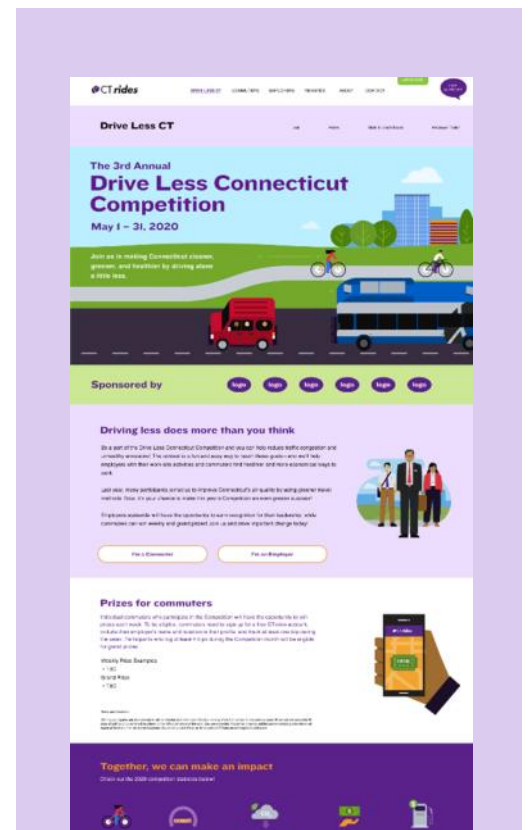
CTrides

Drive Less CT

The 3rd Annual
Drive Less Connecticut Competition
May 1 – 31, 2020

Join us in making Connecticut cleaner, greener, and healthier by driving alone a little less.

Sponsored by

logo logo logo logo logo logo

Driving less does more than you think

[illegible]

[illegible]

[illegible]

I'm a Commuter

I'm an Employer

Prizes for commuters

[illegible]

Weekly Prize Examples
• TBD
Grand Prize
• TBD

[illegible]

Together, we can make an impact

Check out the 2019 competition statistics below!